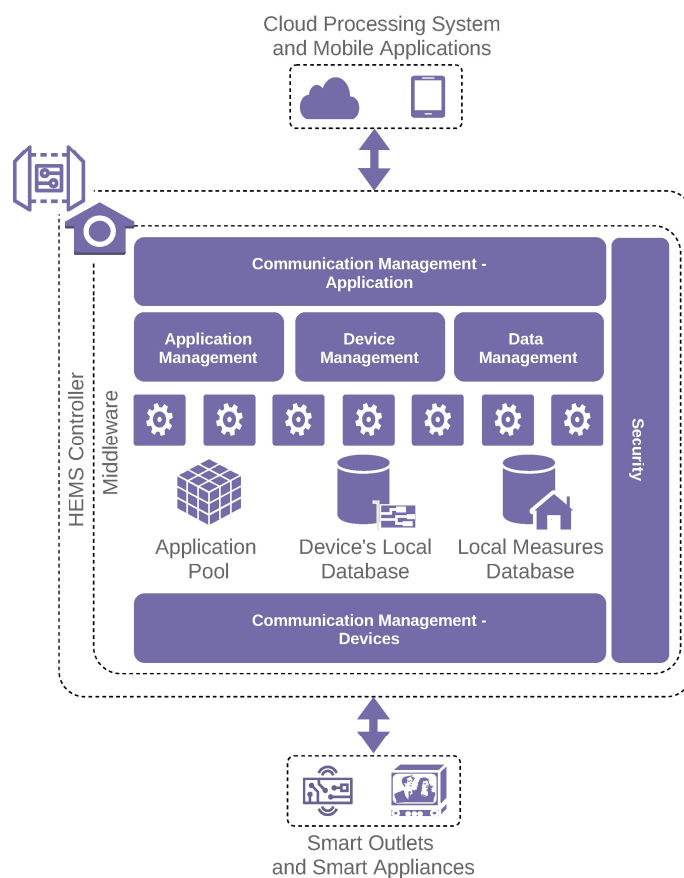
Cloud Processing System and Mobile Applications

HEMS Controller

Middleware

Communication Management - Application

Application Management

Device Management

Data Management

Security

Application Pool

Device's Local Database

Local Measures Database

Communication Management - Devices

Smart Outlets and Smart Appliances